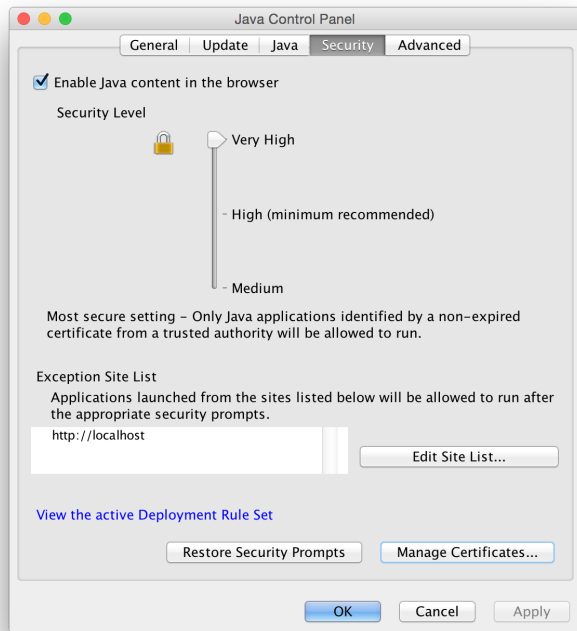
Java Control Panel

General | Update | Java | Security | Advanced

Enable Java content in the browser

Security Level

Very High

High (minimum recommended)

Medium

Most secure setting - Only Java applications identified by a non-expired certificate from a trusted authority will be allowed to run.

Exception Site List

Applications launched from the sites listed below will be allowed to run after the appropriate security prompts.

http://localhost

Edit Site List...

View the active Deployment Rule Set

Restore Security Prompts

Manage Certificates...

OK

Cancel

Apply